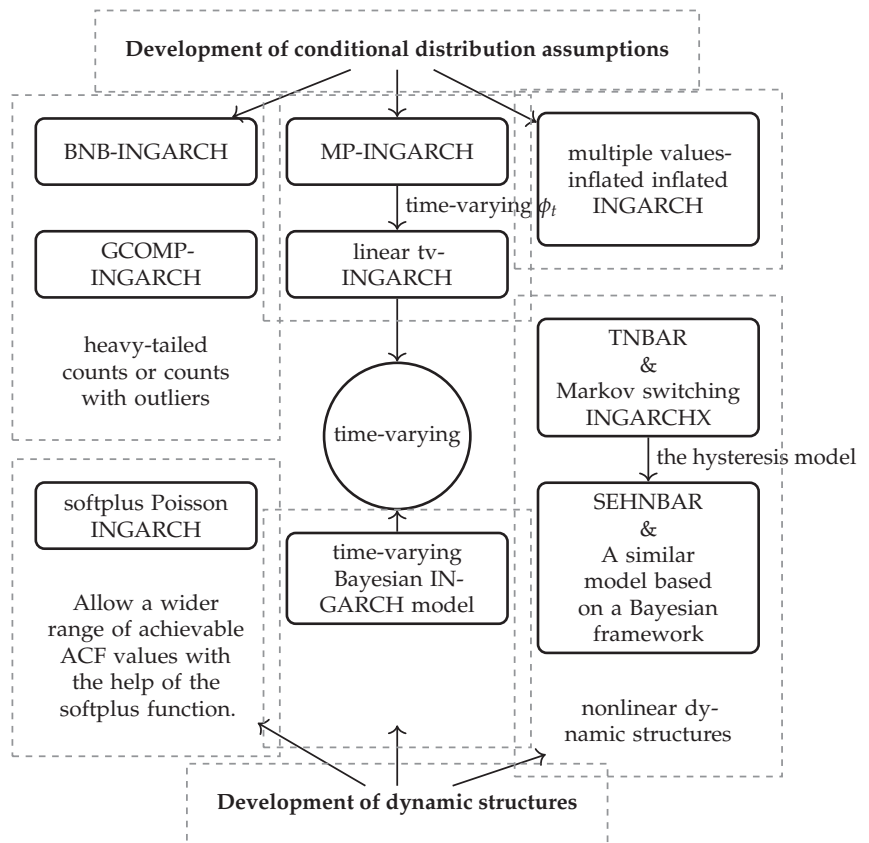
Development of conditional distribution assumptions

BNB-INGARCH

GCOMP-INGARCH

heavy-tailed counts or counts with outliers

MP-INGARCH

time-varying $\phi_t$

linear tv-INGARCH

multiple values-inflated inflated INGARCH

TNBAR & Markov switching INGARCHX

the hysteresis model

SEHNBAR & A similar model based on a Bayesian framework

nonlinear dynamic structures

time-varying

softplus Poisson INGARCH

Allow a wider range of achievable ACF values with the help of the softplus function.

time-varying Bayesian INGARCH model

Development of dynamic structures